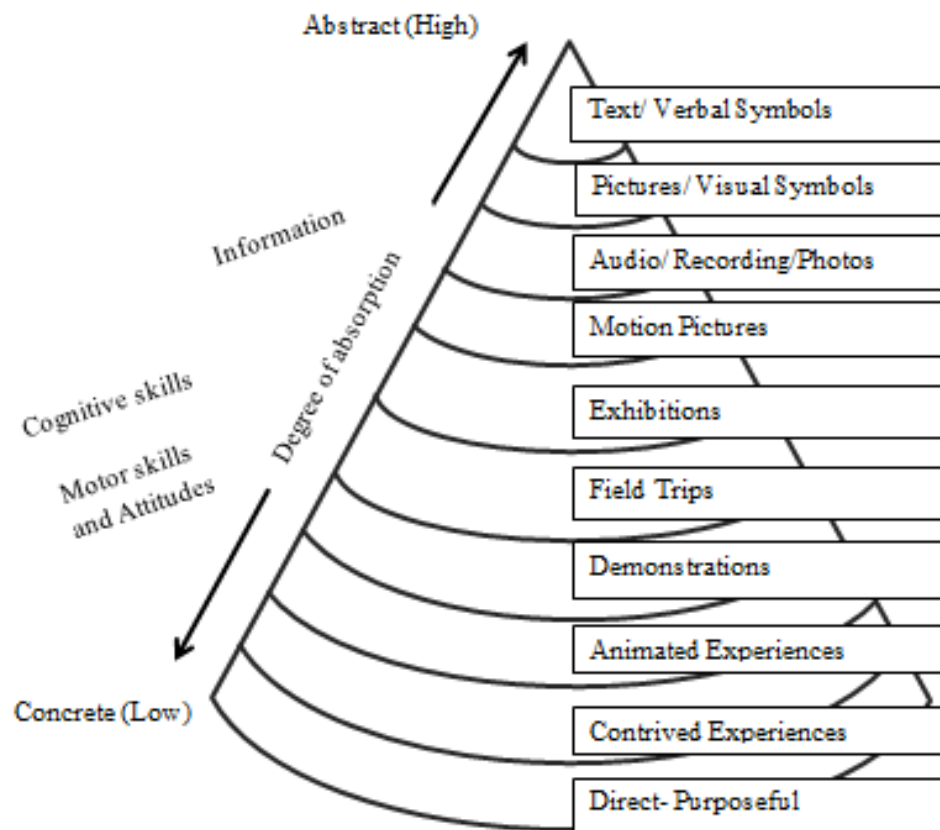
Abstract (High)

Information

Cognitive skills

Motor skills and Attitudes

Degree of absorption

Concrete (Low)

Text/ Verbal Symbols

Pictures/ Visual Symbols

Audio/ Recording/Photos

Motion Pictures

Exhibitions

Field Trips

Demonstrations

Animated Experiences

Contrived Experiences

Direct- Purposeful